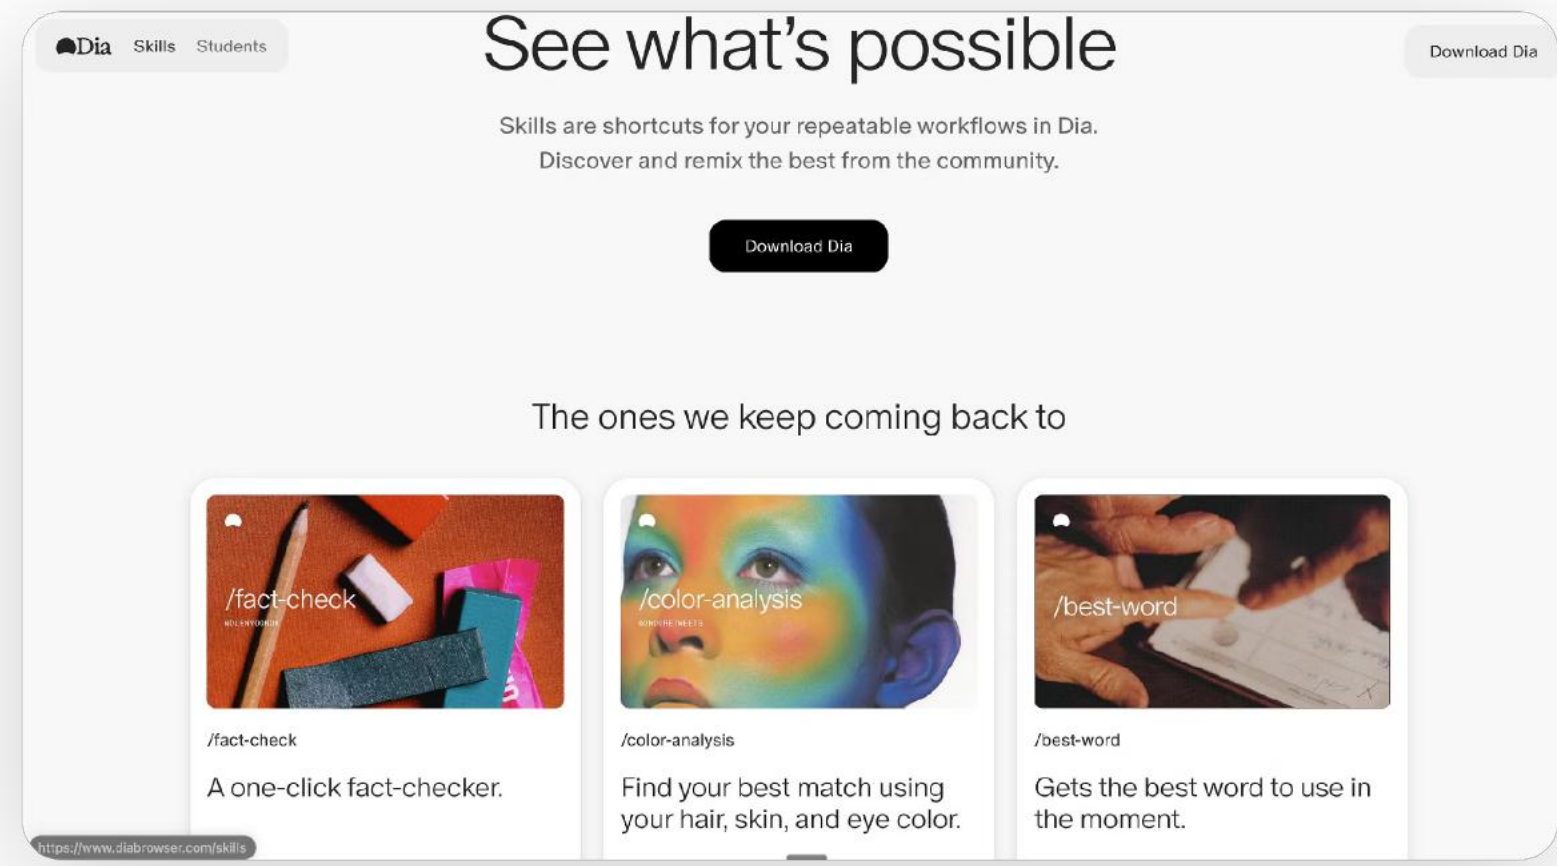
Dia Skills Students

See what's possible

Download Dia

Skills are shortcuts for your repeatable workflows in Dia. Discover and remix the best from the community.

Download Dia

The ones we keep coming back to

/fact-check

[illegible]

/fact-check

A one-click fact-checker.

/color-analysis

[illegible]

/color-analysis

Find your best match using your hair, skin, and eye color.

/best-word

/best-word

Gets the best word to use in the moment.

https://www.diabrowser.com/skills